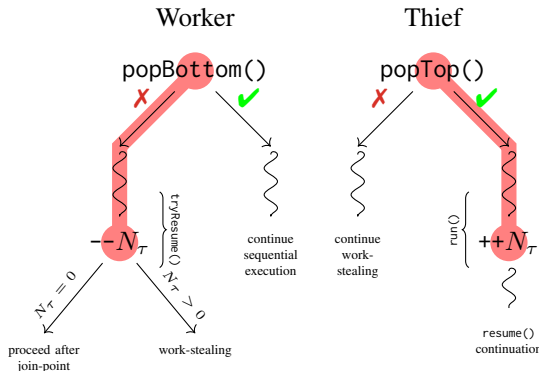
Worker

popBottom()

✗ ✓

tryResume()

$--N_\tau$

continue sequential execution

$N_\tau = 0$

$N_\tau > 0$

proceed after join-point

work-stealing

Thief

popTop()

✗ ✓

continue work-stealing

run()

$++N_\tau$

resume() continuation